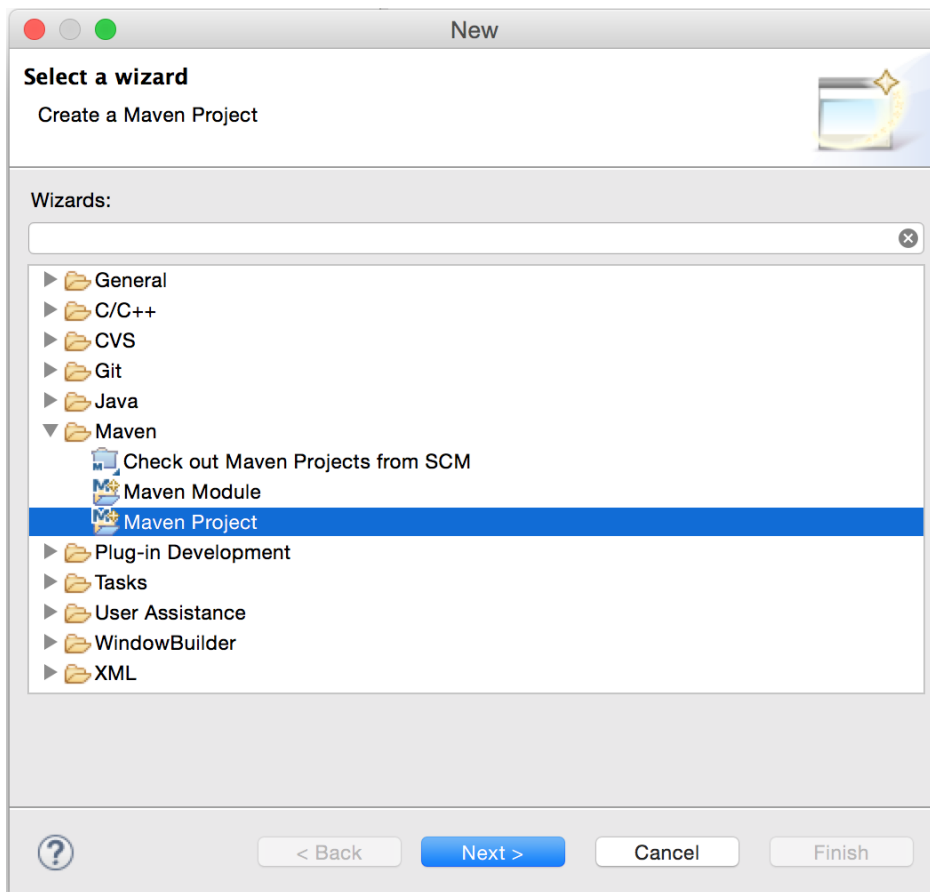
New

Select a wizard

Create a Maven Project

Wizards:

General
C/C++
CVS
Git
Java
Maven
Check out Maven Projects from SCM
Maven Module
Maven Project
Plug-in Development
Tasks
User Assistance
WindowBuilder
XML

?

< Back

Next >

Cancel

Finish